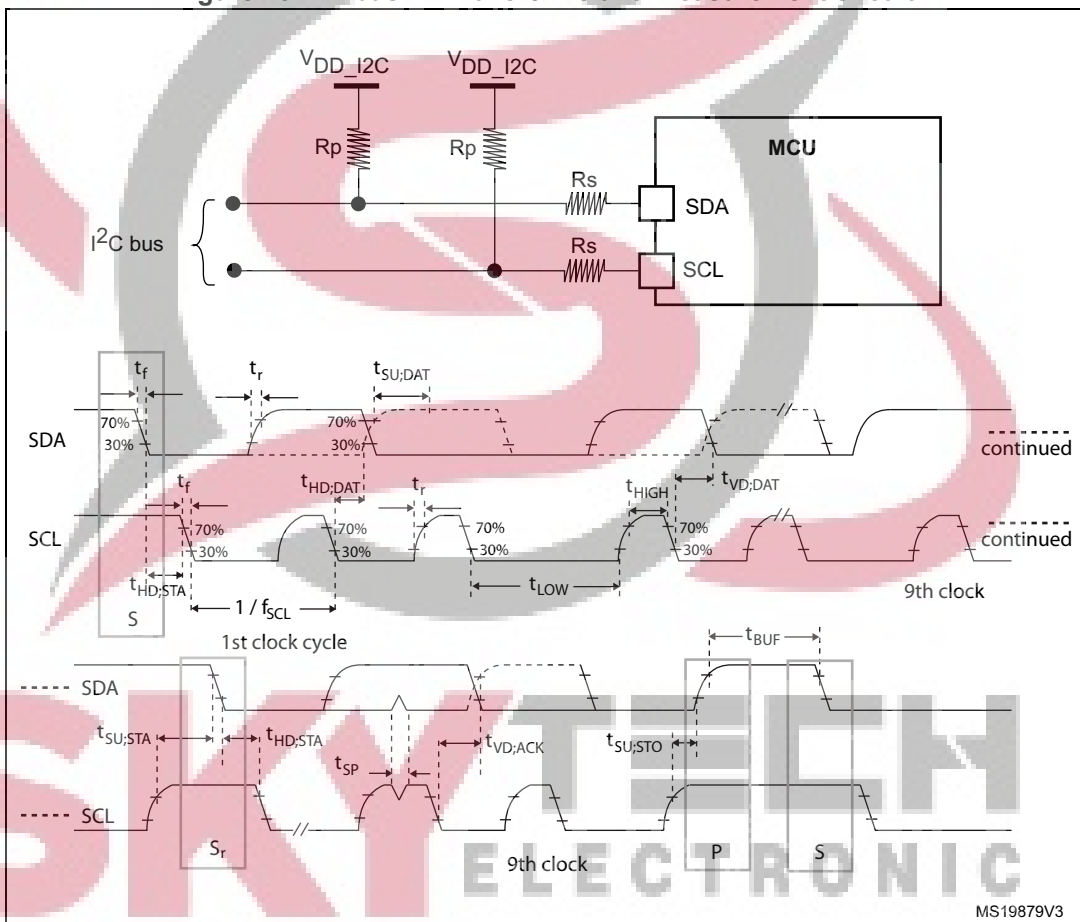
$V_{DD\_I2C}$ $V_{DD\_I2C}$

Rp Rp

MCU

Rs

SDA

$I^2C$ bus

Rs

SCL

$t_f$ $t_r$ $t_{SU;DAT}$

70%

30%

70%

30%

SDA

continued

$t_f$

$t_{HD;DAT}$ $t_r$

$t_{HIGH}$

$t_{VD;DAT}$

SCL

70%

30%

70%

30%

70%

30%

70%

30%

continued

$t_{HD;STA}$

$t_{LOW}$

9th clock

S

$1 / f_{SCL}$

1st clock cycle

$t_{BUF}$

SDA

$t_{SU;STA}$ $t_{HD;STA}$

$t_{VD;ACK}$

$t_{SU;STO}$

$t_{SP}$

SCL

$S_r$

9th clock

P

S

SKY TECH ELECTRONIC

MS19879V3